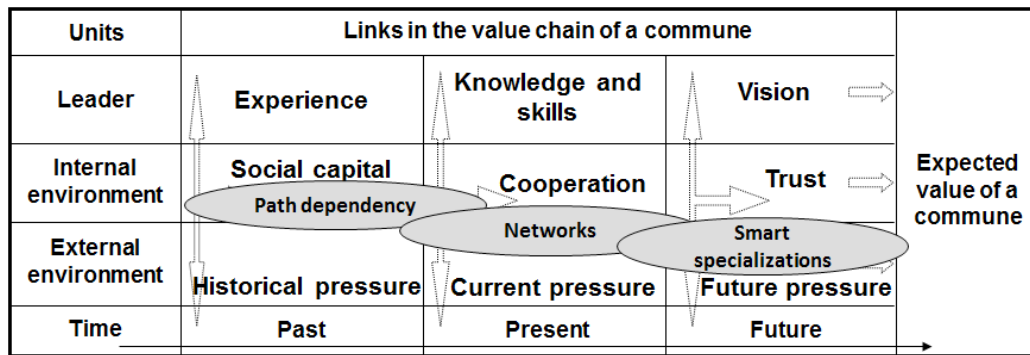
| Units | Links in the value chain of a commune | | | |
|---|---|---|---|---|
| Leader | Experience | Knowledge and skills | Vision | Expected value of a commune |
| Internal environment | Social capital | Cooperation | Trust | |
| External environment | Historical pressure | Current pressure | Future pressure | |
| Time | Past | Present | Future | |

Path dependency

Networks

Smart specializations